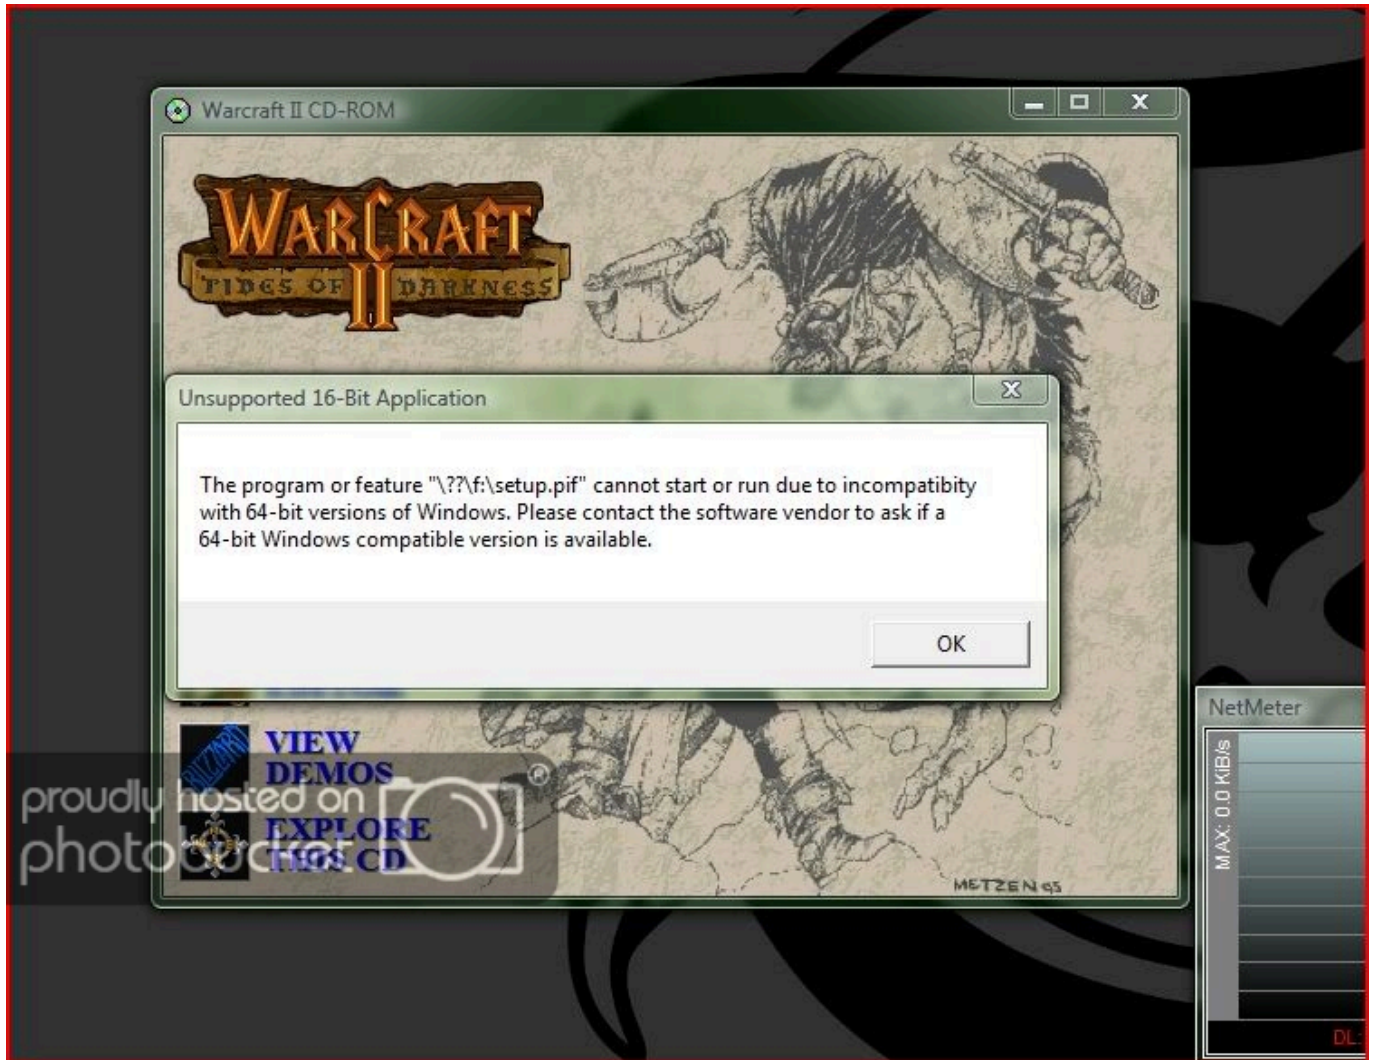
Warcraft II CD-ROM

WARCRAFT
TIDES OF II DARKNESS

Unsupported 16-Bit Application

The program or feature "\??\f:\setup.pif" cannot start or run due to incompatibity with 64-bit versions of Windows. Please contact the software vendor to ask if a 64-bit Windows compatible version is available.

OK

BLIZZARD
VIEW DEMOS

EXPLORE THIS CD

METZEN 95

proudly hosted on photobucket

NetMeter

MAX: 0.0 KiB/s

DL: